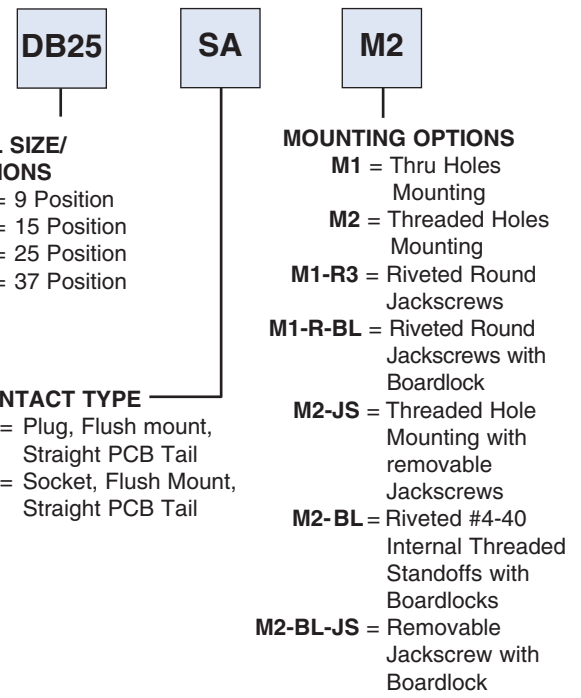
DB25

SA

M2

L SIZE/ IONS
= 9 Position
= 15 Position
= 25 Position
= 37 Position

NTACT TYPE
= Plug, Flush mount, Straight PCB Tail
= Socket, Flush Mount, Straight PCB Tail

MOUNTING OPTIONS
M1 = Thru Holes Mounting
M2 = Threaded Holes Mounting
M1-R3 = Riveted Round Jackscrews
M1-R-BL = Riveted Round Jackscrews with Boardlock
M2-JS = Threaded Hole Mounting with removable Jackscrews
M2- BL = Riveted #4-40 Internal Threaded Standoffs with Boardlocks
M2-BL-JS = Removable Jackscrew with Boardlock